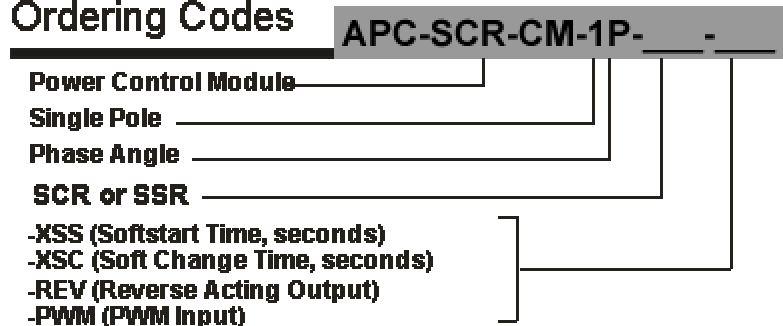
Ordering Codes APC-SCR-CM-1P-___-___

Power Control Module
Single Pole
Phase Angle
SCR or SSR

-XSS (Softstart Time, seconds)
-XSC (Soft Change Time, seconds)
-REV (Reverse Acting Output)
-PWM (PWM Input)